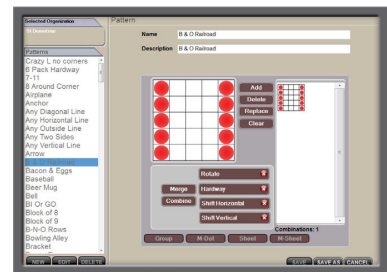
Selected Organization

Patterns
Crazy L no corners
8 Pack Hardway
7-11
8 Around Corner
Airplane
Anchor
Any Diagonal Line
Any Horizontal Line
Any Outside Line
Any Two Sides
Any Vertical Line
Arrow
B & O Railroad
Bacon & Eggs
Baseball
Beer Mug
Bell
BI Or GO
Block of 8
Block of 9
B-N-O Rows
Bowling Alley
Bracket

NEW EDIT DELETE

Pattern

Name B & O Railroad
Description B & O Railroad

Add
Delete
Replace
Clear

Merge
Combine

Rotate
Hardway
Shift Horizontal
Shift Vertical

Combinations: 1

Group M-Dot Sheet M-Sheet

SAVE SAVE AS CANCEL